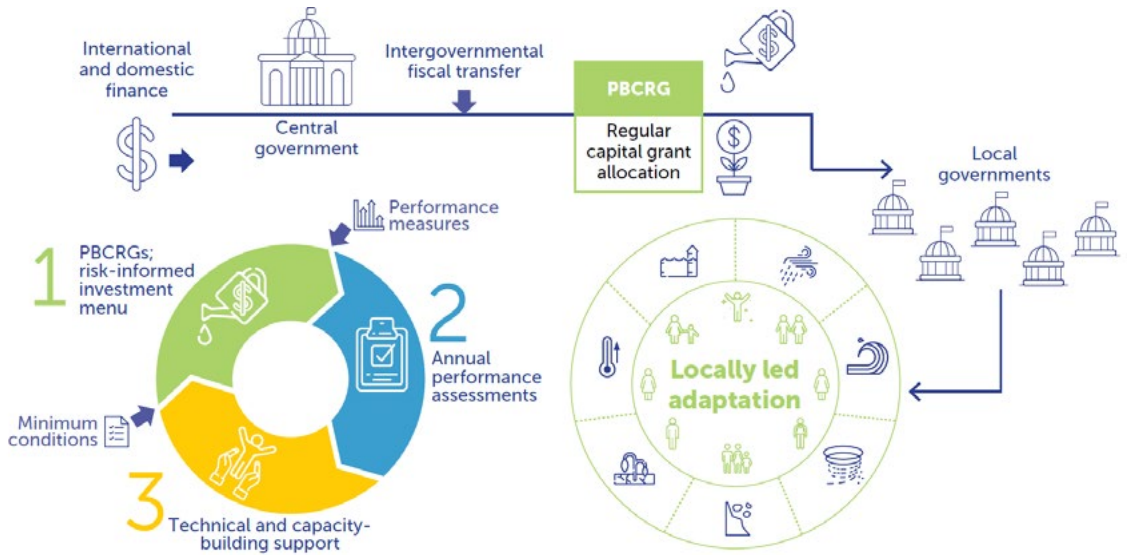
International and domestic finance

Central government

Intergovernmental fiscal transfer

PBCRG

Regular capital grant allocation

Local governments

Performance measures

1 PBCRGs; risk-informed investment menu

2 Annual performance assessments

Minimum conditions

3 Technical and capacity-building support

Locally led adaptation